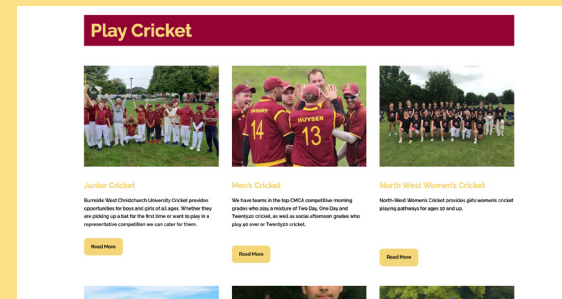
Play Cricket

Junior Cricket

Burnside West Christchurch University Cricket provides opportunities for boys and girls of all ages. Whether they are picking up a bat for the first time or want to play in a representative competition we can cater for them.

Read More

Men's Cricket

We have teams in the top CMCA competitive morning grades who play a mixture of Two Day, One Day and Twenty20 cricket, as well as social afternoon grades who play 40 over or Twenty20 cricket.

Read More

North West Women's Cricket

North-West Women's Cricket provides girls women's cricket playing pathways for ages 10 and up.

Read More